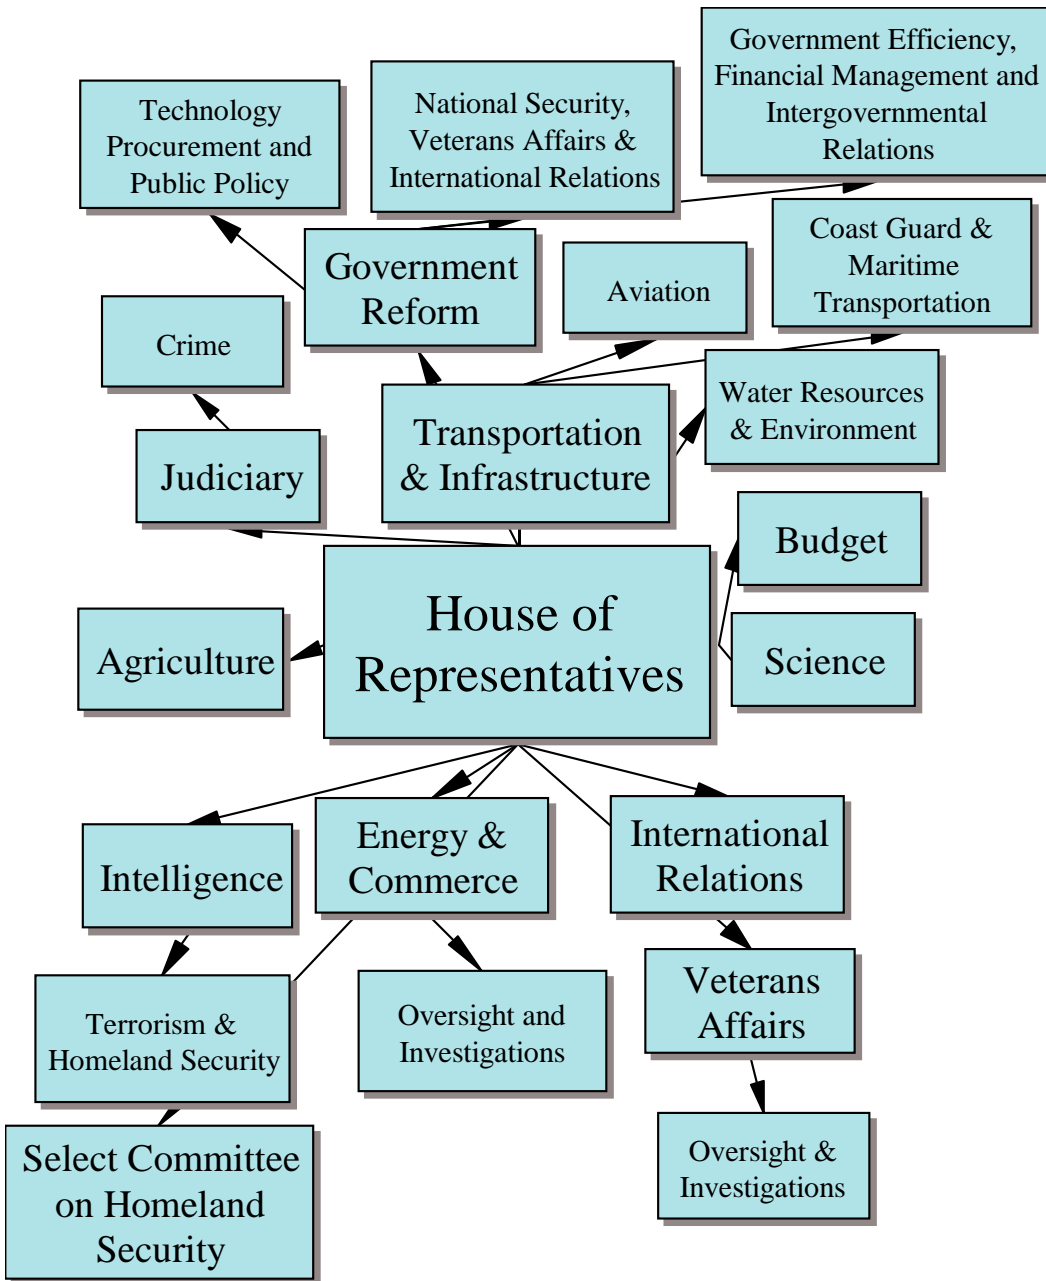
Technology Procurement and Public Policy

National Security, Veterans Affairs & International Relations

Government Efficiency, Financial Management and Intergovernmental Relations

Government Reform

Aviation

Coast Guard & Maritime Transportation

Crime

Transportation & Infrastructure

Water Resources & Environment

Judiciary

Budget

Agriculture

House of Representatives

Science

Intelligence

Energy & Commerce

International Relations

Terrorism & Homeland Security

Oversight and Investigations

Veterans Affairs

Select Committee on Homeland Security

Oversight & Investigations